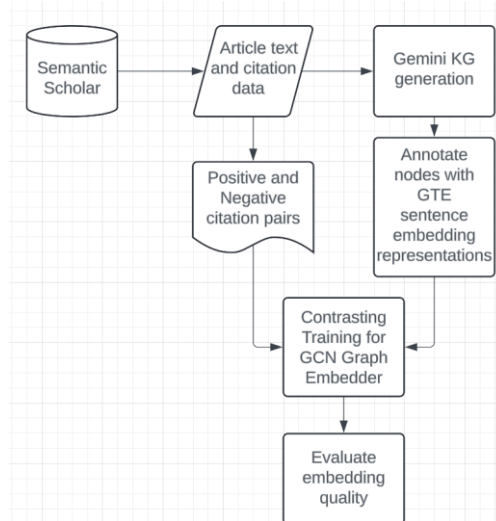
Semantic Scholar

Article text and citation data

Gemini KG generation

Positive and Negative citation pairs

Annotate nodes with GTE sentence embedding representations

Contrasting Training for GCN Graph Embedder

Evaluate embedding quality